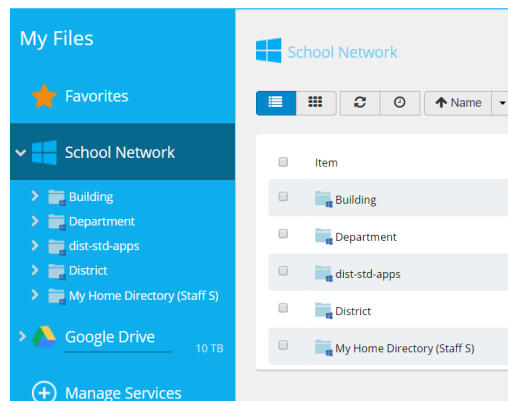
My Files

Favorites

School Network

Building

Department

dist-std-apps

District

My Home Directory (Staff S)

Google Drive

10 TB

Manage Services

School Network

Name

Item

Building

Department

dist-std-apps

District

My Home Directory (Staff S)